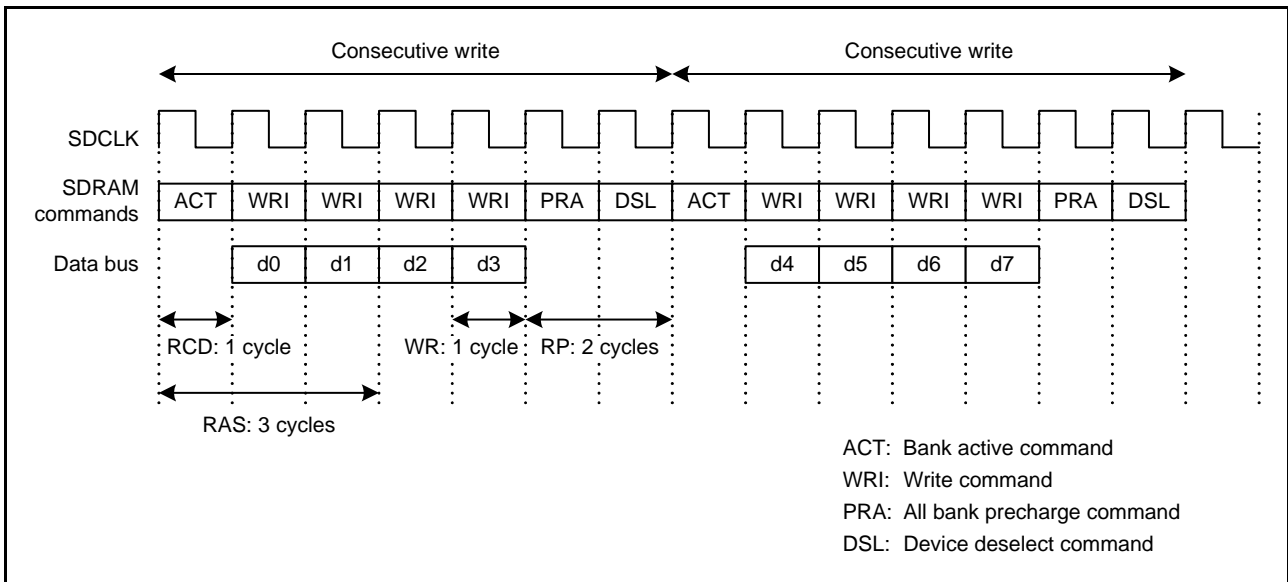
Consecutive write

Consecutive write

SDCLK

SDRAM commands

| ACT | WRI | WRI | WRI | WRI | PRA | DSL | ACT | WRI | WRI | WRI | WRI | PRA | DSL |
|---|---|---|---|---|---|---|---|---|---|---|---|---|---|

Data bus

| d0 | d1 | d2 | d3 |
|---|---|---|---|

| d4 | d5 | d6 | d7 |
|---|---|---|---|

RCD: 1 cycle

WR: 1 cycle

RP: 2 cycles

RAS: 3 cycles

ACT: Bank active command
WRI: Write command
PRA: All bank precharge command
DSL: Device deselect command